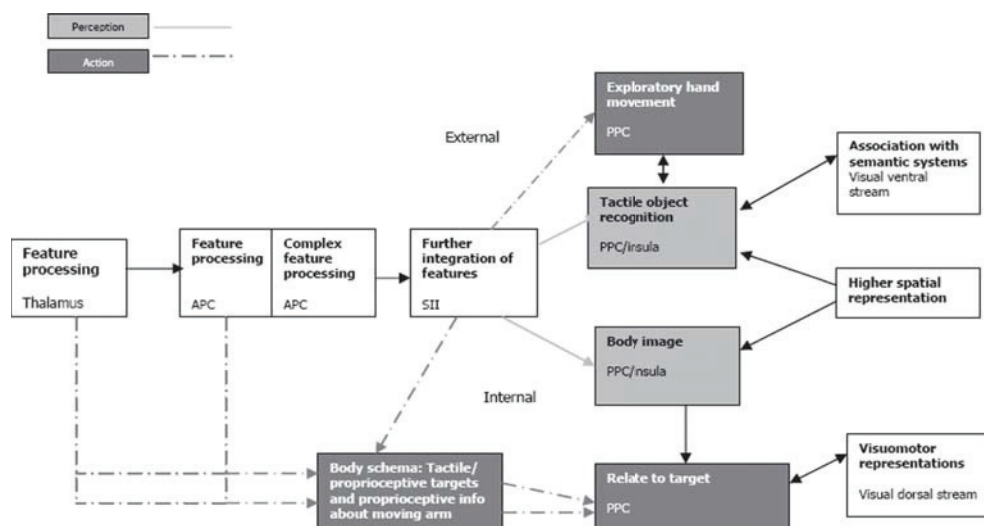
Perception

Action

Exploratory hand movement

PPC

External

Association with semantic systems
Visual ventral stream

Tactile object recognition

PPC/insula

Feature processing

Thalamus

Feature processing

APC

Complex feature processing

APC

Further integration of features

SII

Higher spatial representation

Body image

PPC/nsula

Internal

Visuomotor representations

Visual dorsal stream

Body schema: Tactile/ proprioceptive targets and proprioceptive info about moving arm

Relate to target

PPC